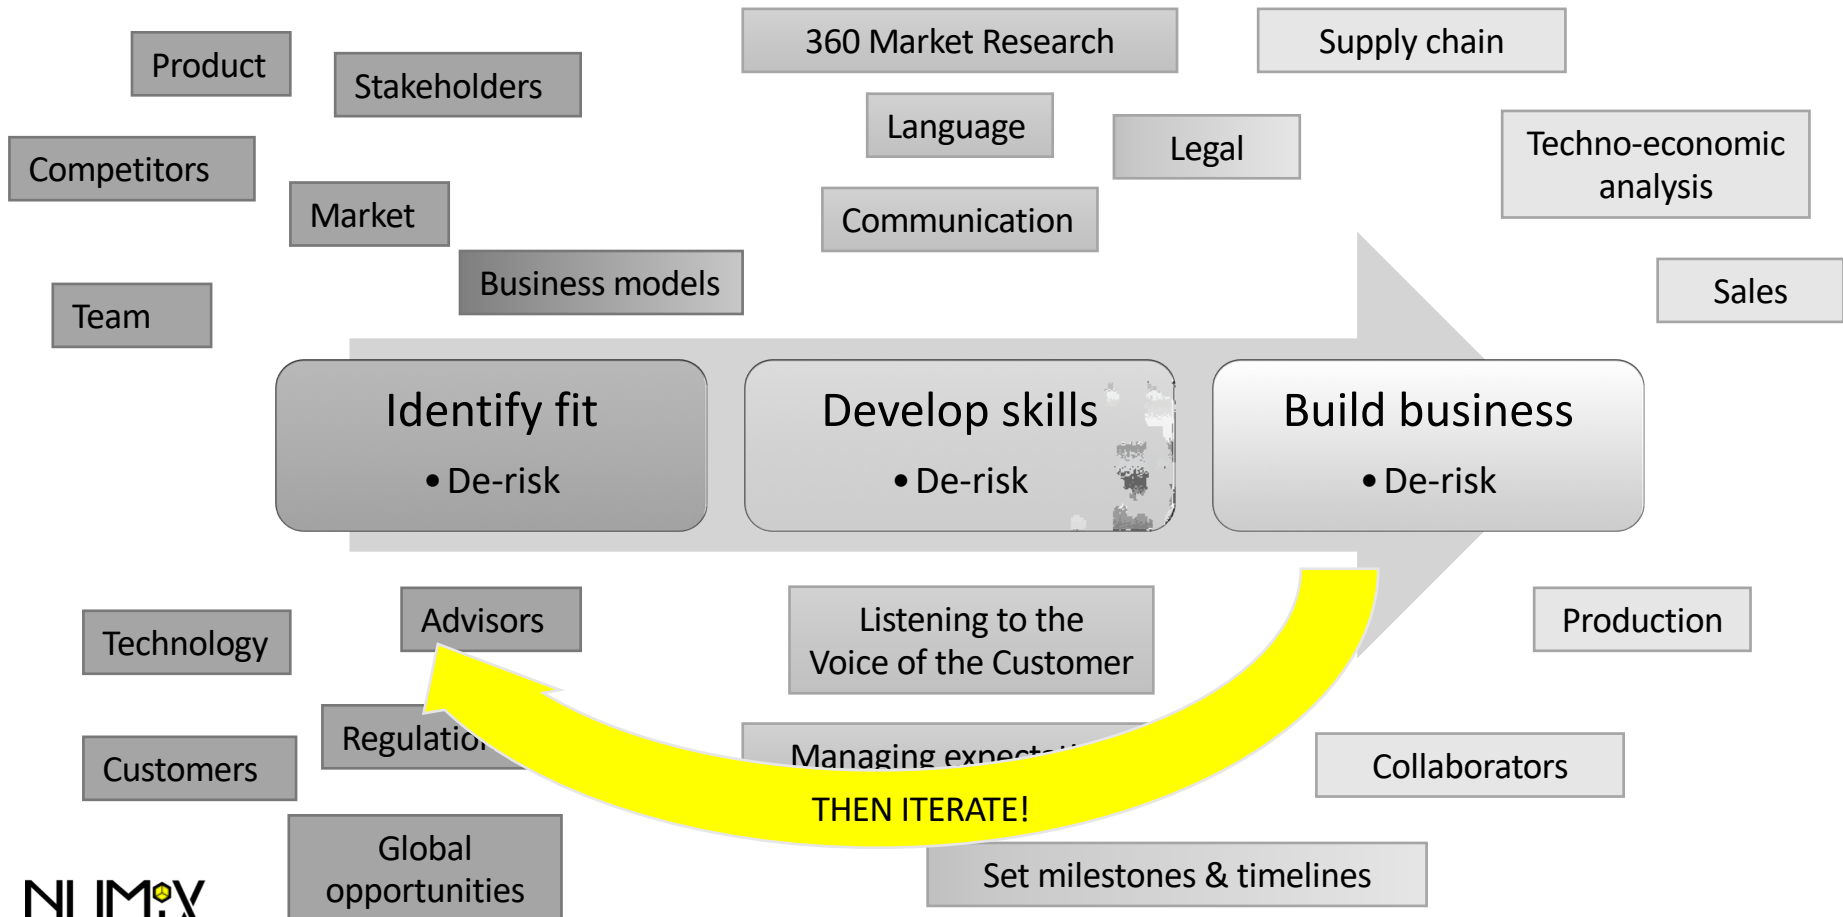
Product

Stakeholders

360 Market Research

Supply chain

Language

Legal

Techno-economic analysis

Competitors

Market

Communication

Business models

Sales

Team

Identify fit
• De-risk

Develop skills
• De-risk

Build business
• De-risk

Advisors

Listening to the Voice of the Customer

Production

Technology

Regulatio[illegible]

Managing expect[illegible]

Collaborators

Customers

THEN ITERATE!

Global opportunities

Set milestones & timelines

NUMIX